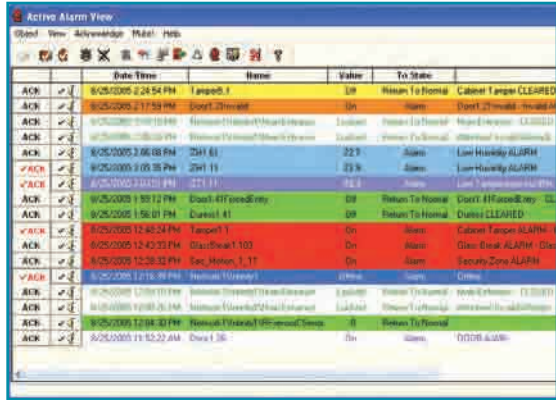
Active Alarm View

Object View Acknowledge Mute! Help

| | | Date Time | Name | Value | To State | |
|---|---|---|---|---|---|---|
| ACK | | 8/25/2005 2:24:54 PM | Tamper8.1 | Off | Return To Normal | Cabinet Tamper CLEARED |
| ACK | | 8/25/2005 2:17:59 PM | Door1.2Invalid | On | Alarm | Door1.2Invalid - Invalid A |
| ACK | | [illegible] | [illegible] | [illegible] | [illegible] | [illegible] |
| ACK | | 8/25/2005 2:06:08 PM | ZH1.61 | 22.7 | Alarm | Low Humidity ALARM |
| ACK | | 8/25/2005 2:05:35 PM | ZH1.11 | 22.9 | Alarm | Low Humidity ALARM |
| ACK | | 8/25/2005 2:03:21 PM | ZT1.11 | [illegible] | Alarm | Low Temperature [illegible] |
| ACK | | 8/25/2005 1:59:12 PM | Door1.41ForcedEntry | Off | Return To Normal | Door1.41ForcedEntry - CL |
| ACK | | 8/25/2005 1:56:01 PM | Duress1.41 | Off | Return To Normal | Duress CLEARED |
| ACK | | 8/25/2005 12:45:24 PM | Tamper1.1 | On | Alarm | Cabinet Tamper ALARM - |
| ACK | | 8/25/2005 12:43:33 PM | GlassBreak1.103 | On | Alarm | Glass Break ALARM - Glas |
| ACK | | 8/25/2005 12:38:32 PM | Sec_Motion_1_17 | On | Alarm | Security Zone ALARM |
| ACK | | 8/25/2005 12:16:48 PM | Network1\Node1 | Offline | Alarm | Offline |
| ACK | | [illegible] | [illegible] | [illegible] | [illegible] | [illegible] |
| ACK | | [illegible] | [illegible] | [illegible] | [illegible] | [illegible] |
| ACK | | 8/25/2005 12:04:32 PM | Network1\Node4\FiPressureSens | 8 | Return To Normal | |
| ACK | | 8/25/2005 11:52:22 AM | Door1.36 | On | Alarm | DOOR ALARM |